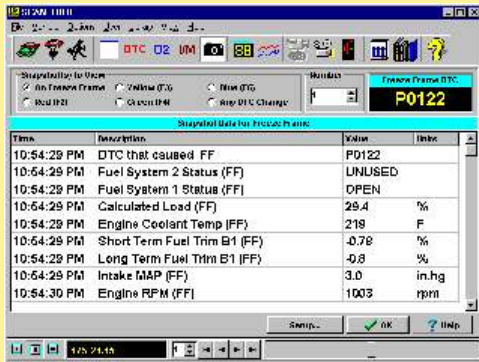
SCAN TOOL

DTC O2 I/M

Snapshot(s) to View
On Freeze Frame
Yellow (TF)
Blue (TG)
Red (F2)
Green (F4)
Any DTC Change

Number
1

Freeze Frame DTC
P0122

Snapshot Data for Freeze Frame

| Time | Description | Value | Units |
|---|---|---|---|
| 10:54:29 PM | DTC that caused FF | P0122 | |
| 10:54:29 PM | Fuel System 2 Status (FF) | UNUSED | |
| 10:54:29 PM | Fuel System 1 Status (FF) | OPEN | |
| 10:54:29 PM | Calculated Load (FF) | 29.4 | % |
| 10:54:29 PM | Engine Coolant Temp (FF) | 219 | F |
| 10:54:29 PM | Short Term Fuel Trim B1 (FF) | -0.78 | % |
| 10:54:29 PM | Long Term Fuel Trim B1 (FF) | -0.8 | % |
| 10:54:29 PM | Intake MAP (FF) | 3.0 | in.hg |
| 10:54:30 PM | Engine RPM (FF) | 1003 | rpm |

Setup...
OK
Help

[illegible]